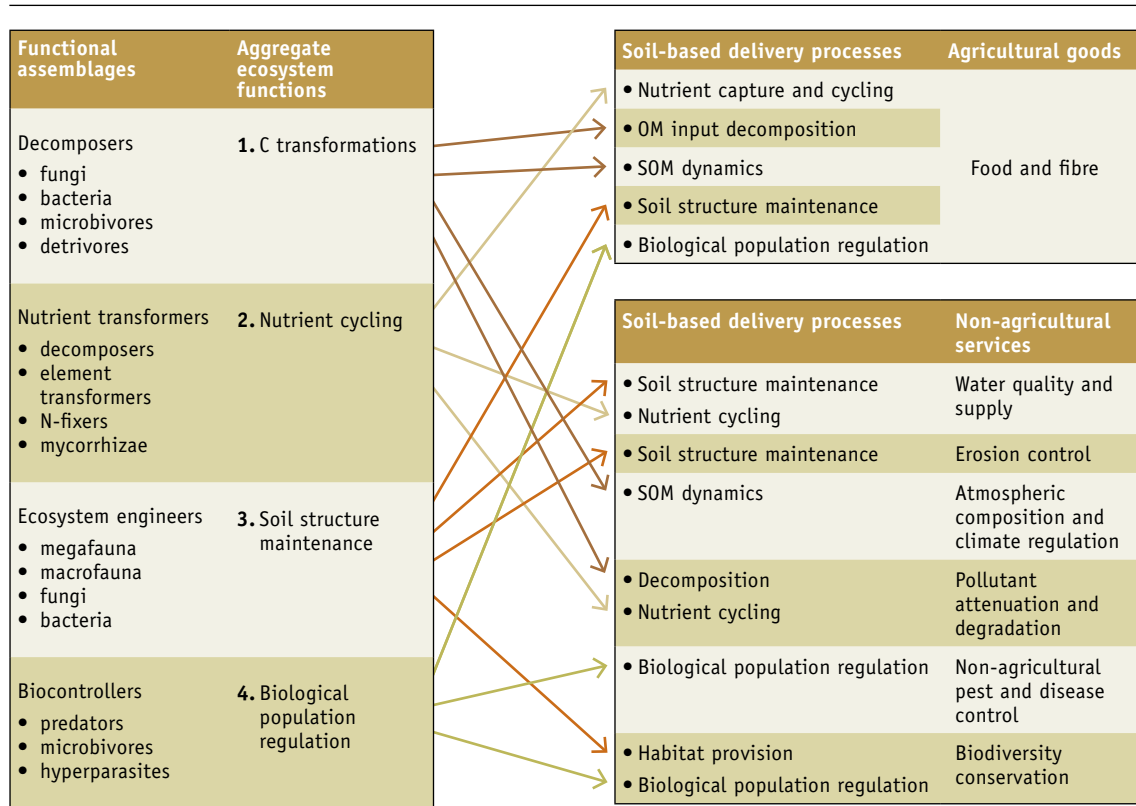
| Functional assemblages | Aggregate ecosystem functions |
|---|---|
| Decomposers<br>• fungi<br>• bacteria<br>• microbivores<br>• detrivores | 1. C transformations |
| Nutrient transformers<br>• decomposers<br>• element transformers<br>• N-fixers<br>• mycorrhizae | 2. Nutrient cycling |
| Ecosystem engineers<br>• megafauna<br>• macrofauna<br>• fungi<br>• bacteria | 3. Soil structure maintenance |
| Biocontrollers<br>• predators<br>• microbivores<br>• hyperparasites | 4. Biological population regulation |

| Soil-based delivery processes | Agricultural goods |
|---|---|
| • Nutrient capture and cycling | Food and fibre |
| • OM input decomposition | |
| • SOM dynamics | |
| • Soil structure maintenance | |
| • Biological population regulation | |

| Soil-based delivery processes | Non-agricultural services |
|---|---|
| • Soil structure maintenance<br>• Nutrient cycling | Water quality and supply |
| • Soil structure maintenance | Erosion control |
| • SOM dynamics | Atmospheric composition and climate regulation |
| • Decomposition<br>• Nutrient cycling | Pollutant attenuation and degradation |
| • Biological population regulation | Non-agricultural pest and disease control |
| • Habitat provision<br>• Biological population regulation | Biodiversity conservation |